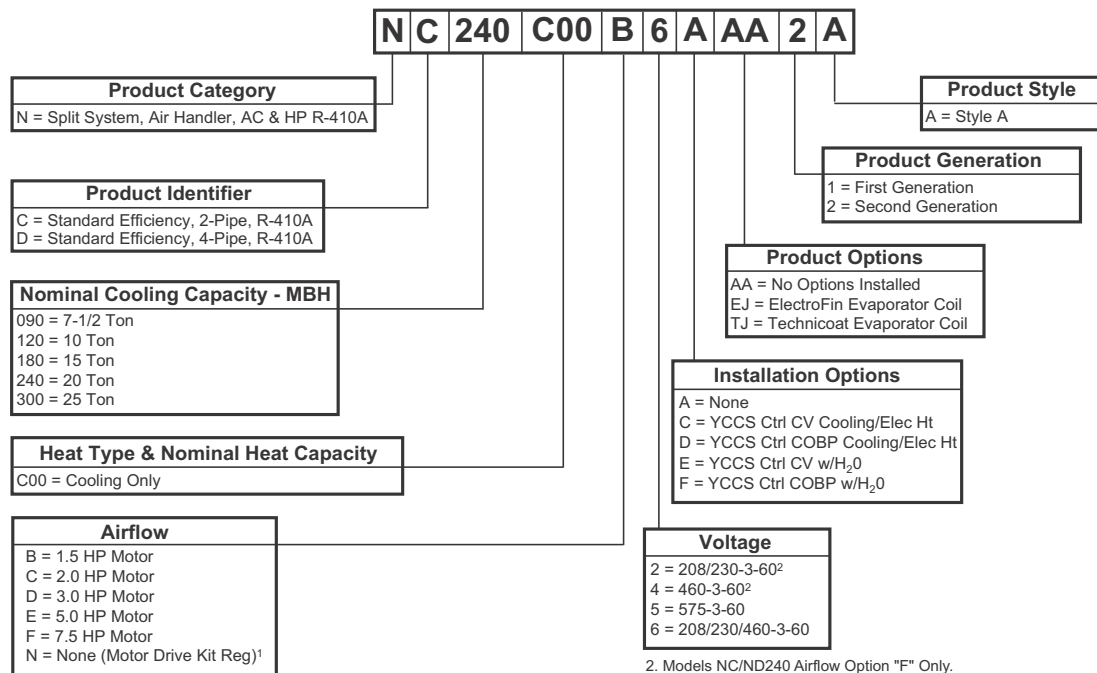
| N | C | 240 | C00 | B | 6 | A | AA | 2 | A |
|---|---|---|---|---|---|---|---|---|---|

Product Category
N = Split System, Air Handler, AC & HP R-410A

Product Identifier
C = Standard Efficiency, 2-Pipe, R-410A
D = Standard Efficiency, 4-Pipe, R-410A

Nominal Cooling Capacity - MBH
090 = 7-1/2 Ton
120 = 10 Ton
180 = 15 Ton
240 = 20 Ton
300 = 25 Ton

Heat Type & Nominal Heat Capacity
C00 = Cooling Only

Airflow
B = 1.5 HP Motor
C = 2.0 HP Motor
D = 3.0 HP Motor
E = 5.0 HP Motor
F = 7.5 HP Motor
N = None (Motor Drive Kit Req)$^1$

Product Style
A = Style A

Product Generation
1 = First Generation
2 = Second Generation

Product Options
AA = No Options Installed
EJ = ElectroFin Evaporator Coil
TJ = Technicoat Evaporator Coil

Installation Options
A = None
C = YCCS Ctrl CV Cooling/Elec Ht
D = YCCS Ctrl COBP Cooling/Elec Ht
E = YCCS Ctrl CV w/$H_20$
F = YCCS Ctrl COBP w/$H_20$

Voltage
2 = 208/230-3-60$^2$
4 = 460-3-60$^2$
5 = 575-3-60
6 = 208/230/460-3-60

2. Models NC/ND240 Airflow Option "F" Only.